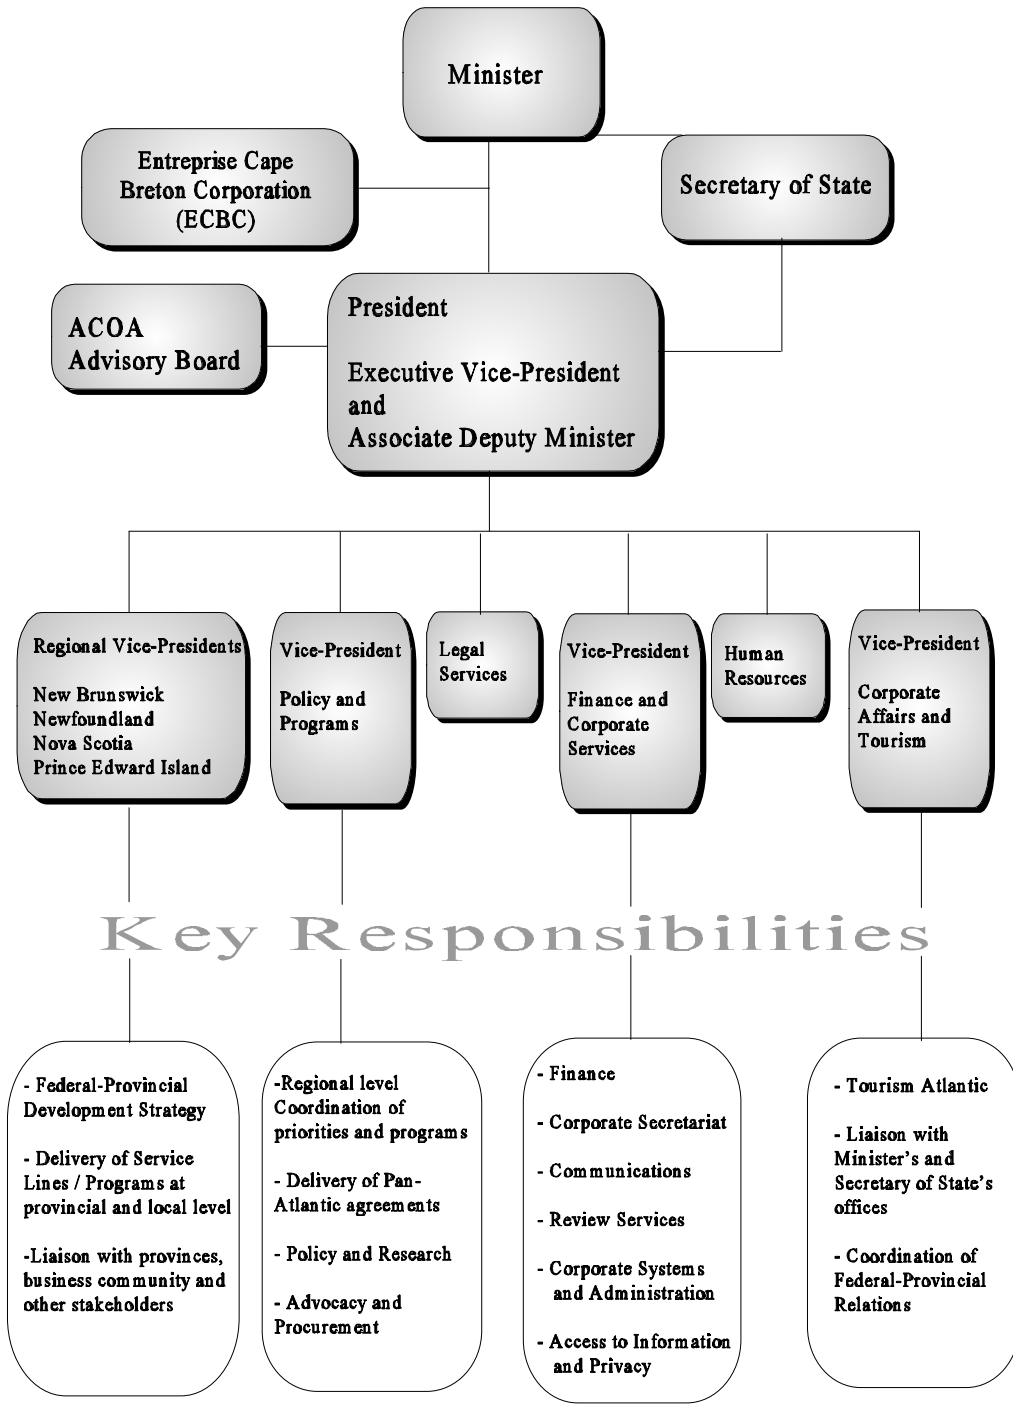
Minister

Entreprise Cape Breton Corporation (ECBC)

Secretary of State

ACOA Advisory Board

President

Executive Vice-President and Associate Deputy Minister

Regional Vice-Presidents

New Brunswick
Newfoundland
Nova Scotia
Prince Edward Island

Vice-President

Policy and Programs

Legal Services

Vice-President

Finance and Corporate Services

Human Resources

Vice-President

Corporate Affairs and Tourism

Key Responsibilities

- Federal-Provincial Development Strategy

- Delivery of Service Lines / Programs at provincial and local level

-Liaison with provinces, business community and other stakeholders

-Regional level Coordination of priorities and programs

- Delivery of Pan-Atlantic agreements

- Policy and Research

- Advocacy and Procurement

- Finance

- Corporate Secretariat

- Communications

- Review Services

- Corporate Systems and Administration

- Access to Information and Privacy

- Tourism Atlantic

- Liaison with Minister's and Secretary of State's offices

- Coordination of Federal-Provincial Relations